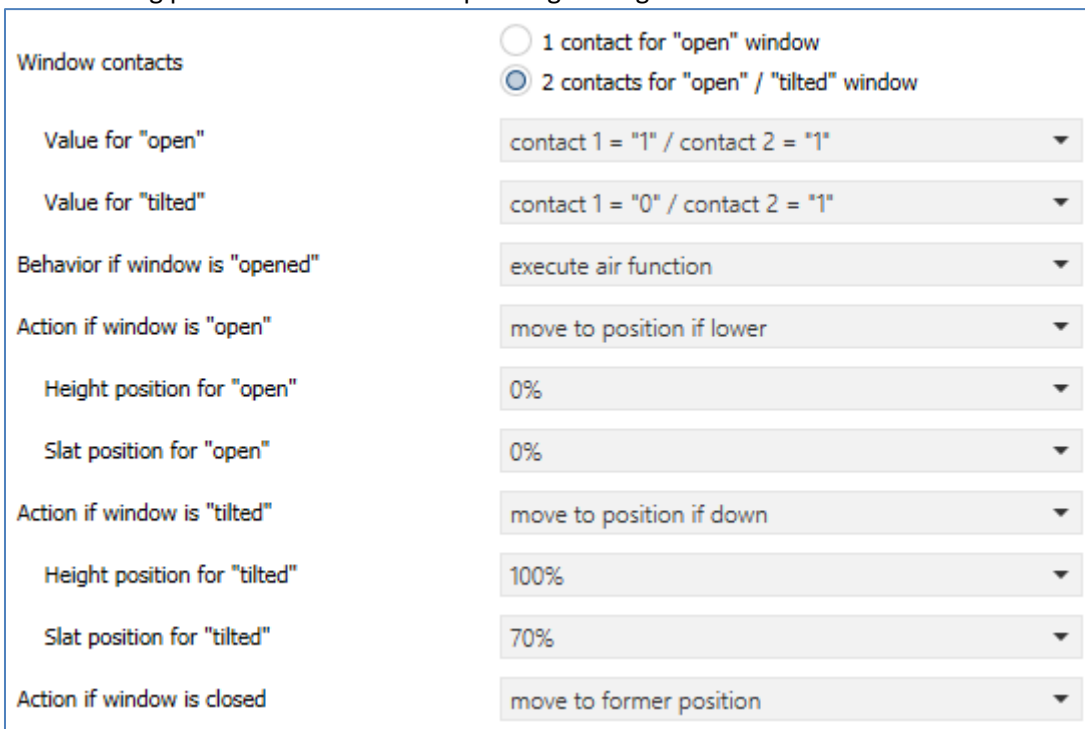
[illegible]

Window contacts
1 contact for "open" window
2 contacts for "open" / "tilted" window

Value for "open" contact 1 = "1" / contact 2 = "1"

Value for "tilted" contact 1 = "0" / contact 2 = "1"

Behavior if window is "opened" execute air function

Action if window is "open" move to position if lower

Height position for "open" 0%

Slat position for "open" 0%

Action if window is "tilted" move to position if down

Height position for "tilted" 100%

Slat position for "tilted" 70%

Action if window is closed move to former position